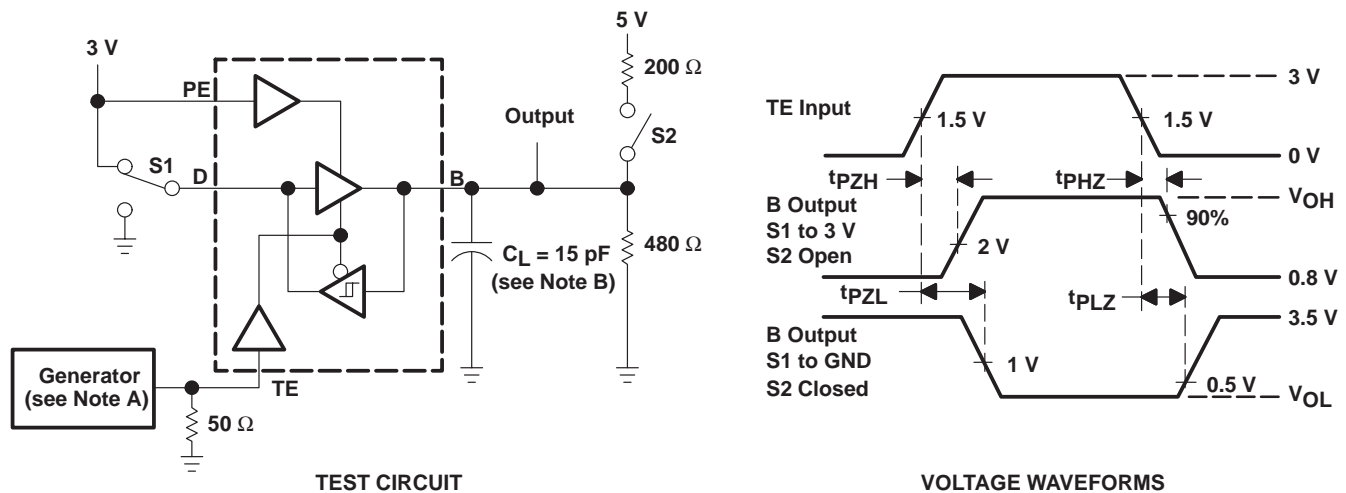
3 V

PE

S1

D

B

Output

5 V

200 Ω

S2

480 Ω

$C_L$ = 15 pF (see Note B)

Generator (see Note A)

TE

50 Ω

TEST CIRCUIT

TE Input

1.5 V

1.5 V

3 V

0 V

$t_{PZH}$

$t_{PHZ}$

$V_{OH}$

B Output S1 to 3 V S2 Open

2 V

90%

0.8 V

$t_{PZL}$

$t_{PLZ}$

3.5 V

B Output S1 to GND S2 Closed

1 V

0.5 V

$V_{OL}$

VOLTAGE WAVEFORMS